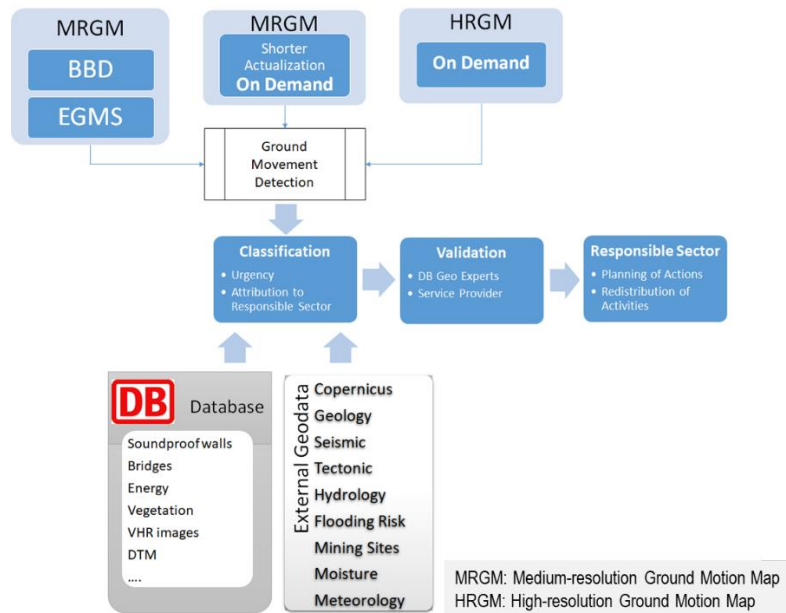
MRGM

BBD

EGMS

MRGM

Shorter Actualization

On Demand

HRGM

On Demand

Ground Movement Detection

Classification

• Urgency
• Attribution to Responsible Sector

Validation

• DB Geo Experts
• Service Provider

Responsible Sector

• Planning of Actions
• Redistribution of Activities

DB

Database

Soundproof walls
Bridges
Energy
Vegetation
VHR images
DTM
....

External Geodata

Copernicus
Geology
Seismic
Tectonic
Hydrology
Flooding Risk
Mining Sites
Moisture
Meteorology

MRGM: Medium-resolution Ground Motion Map
HRGM: High-resolution Ground Motion Map